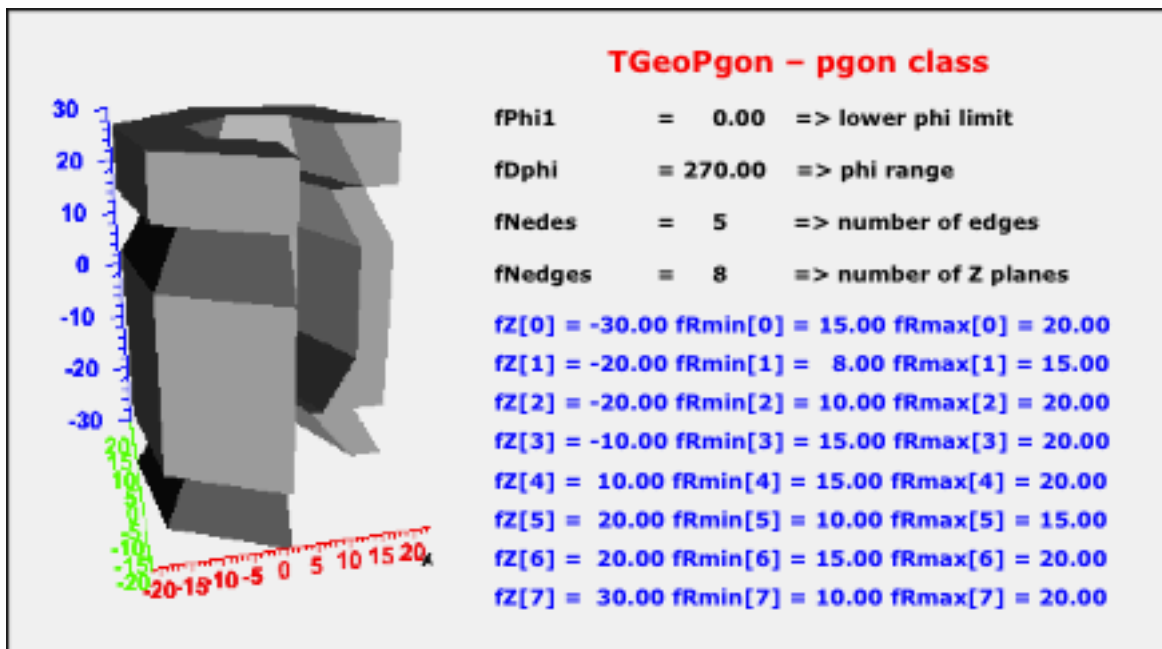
TGeoPgon – pgon class

fPhi1 = 0.00 => lower phi limit

fDphi = 270.00 => phi range

fNedes = 5 => number of edges

fNedges = 8 => number of Z planes

fZ[0] = -30.00 fRmin[0] = 15.00 fRmax[0] = 20.00
fZ[1] = -20.00 fRmin[1] = 8.00 fRmax[1] = 15.00
fZ[2] = -20.00 fRmin[2] = 10.00 fRmax[2] = 20.00
fZ[3] = -10.00 fRmin[3] = 15.00 fRmax[3] = 20.00
fZ[4] = 10.00 fRmin[4] = 15.00 fRmax[4] = 20.00
fZ[5] = 20.00 fRmin[5] = 10.00 fRmax[5] = 15.00
fZ[6] = 20.00 fRmin[6] = 15.00 fRmax[6] = 20.00
fZ[7] = 30.00 fRmin[7] = 10.00 fRmax[7] = 20.00

30
20
10
0
-10
-20
-30

20
15
10
5
0
-5
-10
-15
-20

-20 -15 -10 -5 0 5 10 15 20